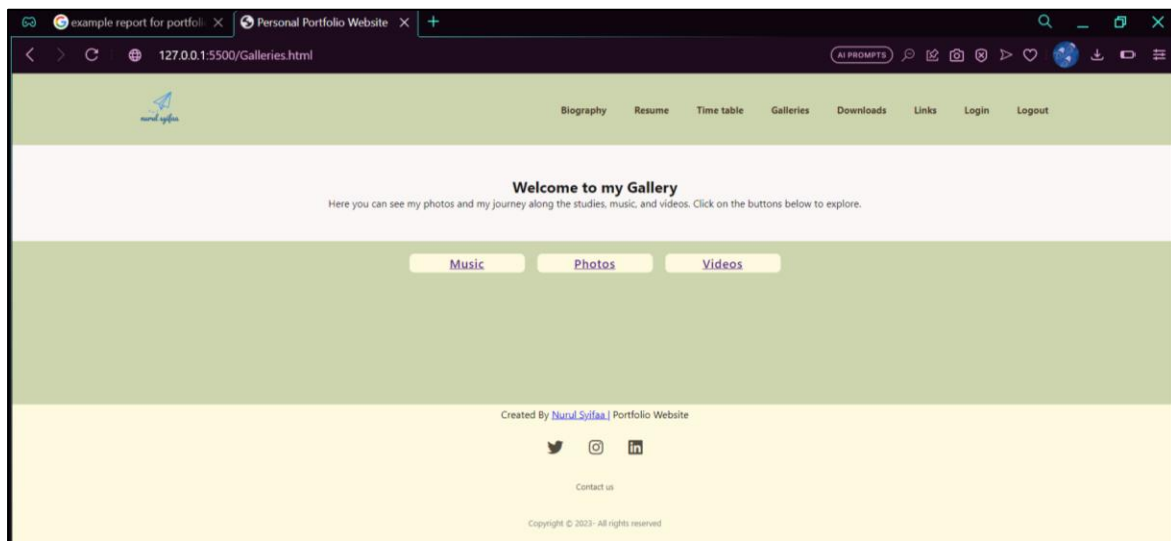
example report for portfoli ×
Personal Portfolio Website ×
+

127.0.0.1:5500/Galleries.html

AI PROMPTS

nurul syifaa

Biography Resume Time table Galleries Downloads Links Login Logout

Welcome to my Gallery

Here you can see my photos and my journey along the studies, music, and videos. Click on the buttons below to explore.

Music Photos Videos

Created By Nurul Syifaa | Portfolio Website

Contact us

Copyright © 2023- All rights reserved